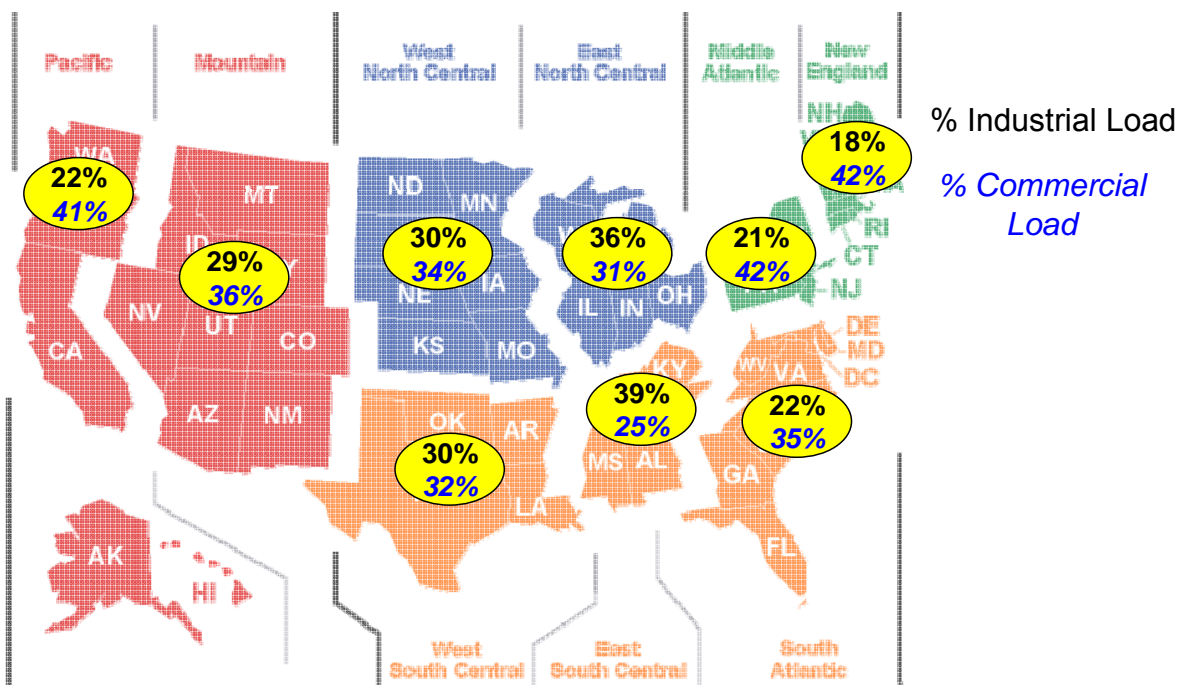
Pacific Mountain West North Central East North Central Middle Atlantic New England

% Industrial Load

% Commercial Load

WA
22%
41%

MT
ID
29%
36%
NV
UT
CO
CA
AZ
NM

ND
MN
30%
34%
NE
IA
KS
MO

36%
31%
IL
IN
OH

21%
42%

NH
18%
42%
RI
CT
NJ

DE
MD
DC
WV
VA
22%
35%

KY
39%
25%
MS
AL

OK
AR
30%
32%
LA

GA
FL

AK
HI

West South Central East South Central South Atlantic